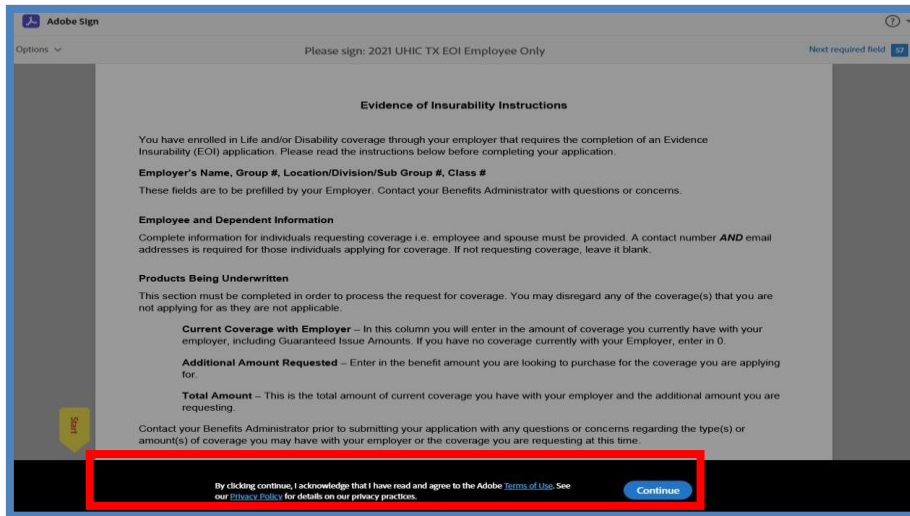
Adobe Sign

Options

Please sign: 2021 UHIC TX EOI Employee Only

Next required field 57

Evidence of Insurability Instructions

You have enrolled in Life and/or Disability coverage through your employer that requires the completion of an Evidence Insurability (EOI) application. Please read the instructions below before completing your application.

Employer's Name, Group #, Location/Division/Sub Group #, Class #

These fields are to be prefilled by your Employer. Contact your Benefits Administrator with questions or concerns.

Employee and Dependent Information

Complete information for individuals requesting coverage i.e. employee and spouse must be provided. A contact number AND email addresses is required for those individuals applying for coverage. If not requesting coverage, leave it blank.

Products Being Underwritten

This section must be completed in order to process the request for coverage. You may disregard any of the coverage(s) that you are not applying for as they are not applicable.

Current Coverage with Employer – In this column you will enter in the amount of coverage you currently have with your employer, including Guaranteed Issue Amounts. If you have no coverage currently with your Employer, enter in 0.

Additional Amount Requested – Enter in the benefit amount you are looking to purchase for the coverage you are applying for.

Total Amount – This is the total amount of current coverage you have with your employer and the additional amount you are requesting.

Start

Contact your Benefits Administrator prior to submitting your application with any questions or concerns regarding the type(s) or amount(s) of coverage you may have with your employer or the coverage you are requesting at this time.

By clicking continue, I acknowledge that I have read and agree to the Adobe Terms of Use. See our Privacy Policy for details on our privacy practices.

Continue